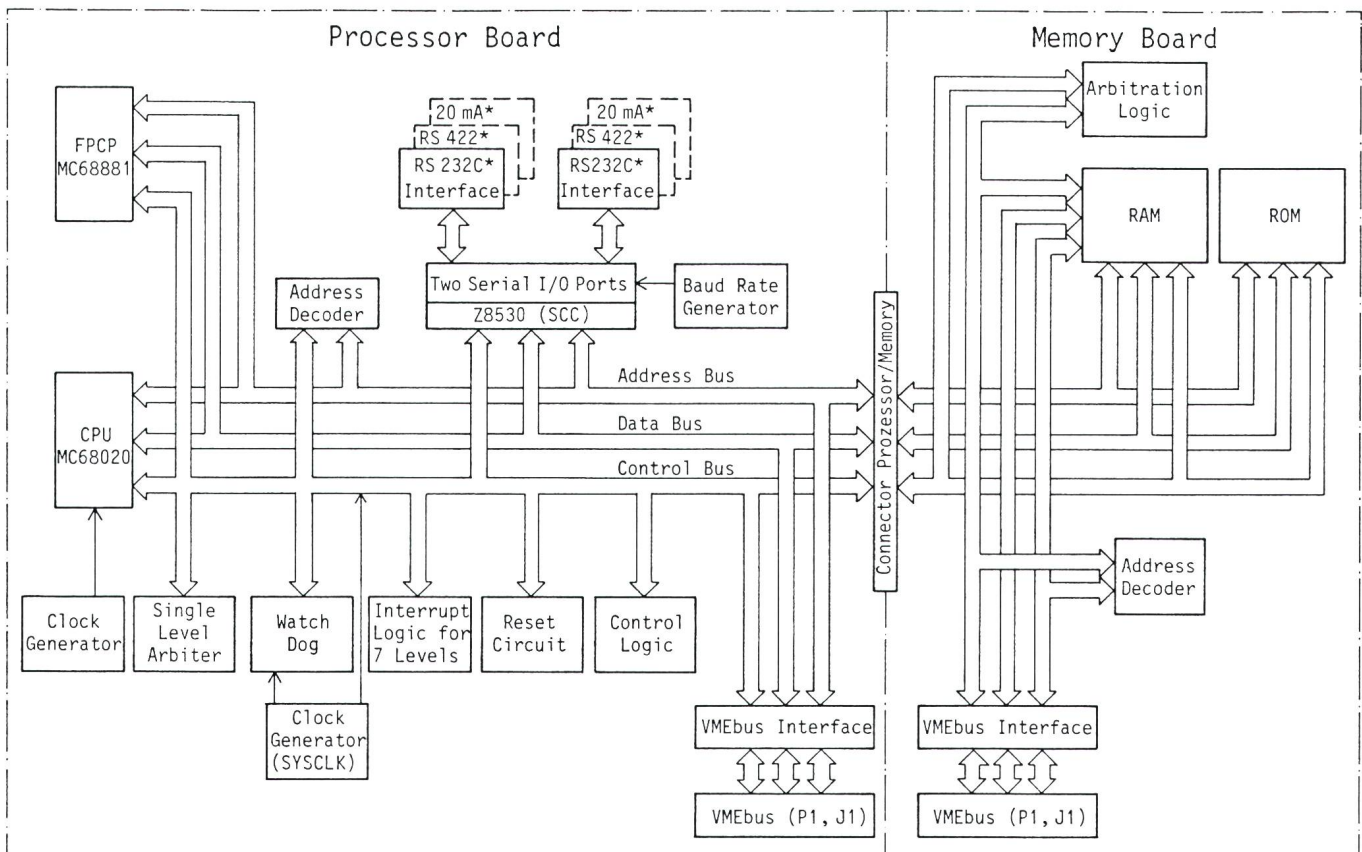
Processor Board

Memory Board

FPCP MC68881

20 mA*
RS 422*
RS 232C* Interface

20 mA*
RS 422*
RS232C* Interface

Arbitration Logic

RAM

ROM

Address Decoder

Two Serial I/O Ports
Z8530 (SCC)

Baud Rate Generator

Address Bus

Data Bus

Control Bus

CPU MC68020

Connector Prozessor/Memory

Address Decoder

Clock Generator

Single Level Arbiter

Watch Dog

Interrupt Logic for 7 Levels

Reset Circuit

Control Logic

Clock Generator (SYSCLK)

VMEbus Interface

VMEbus (P1, J1)

VMEbus Interface

VMEbus (P1, J1)